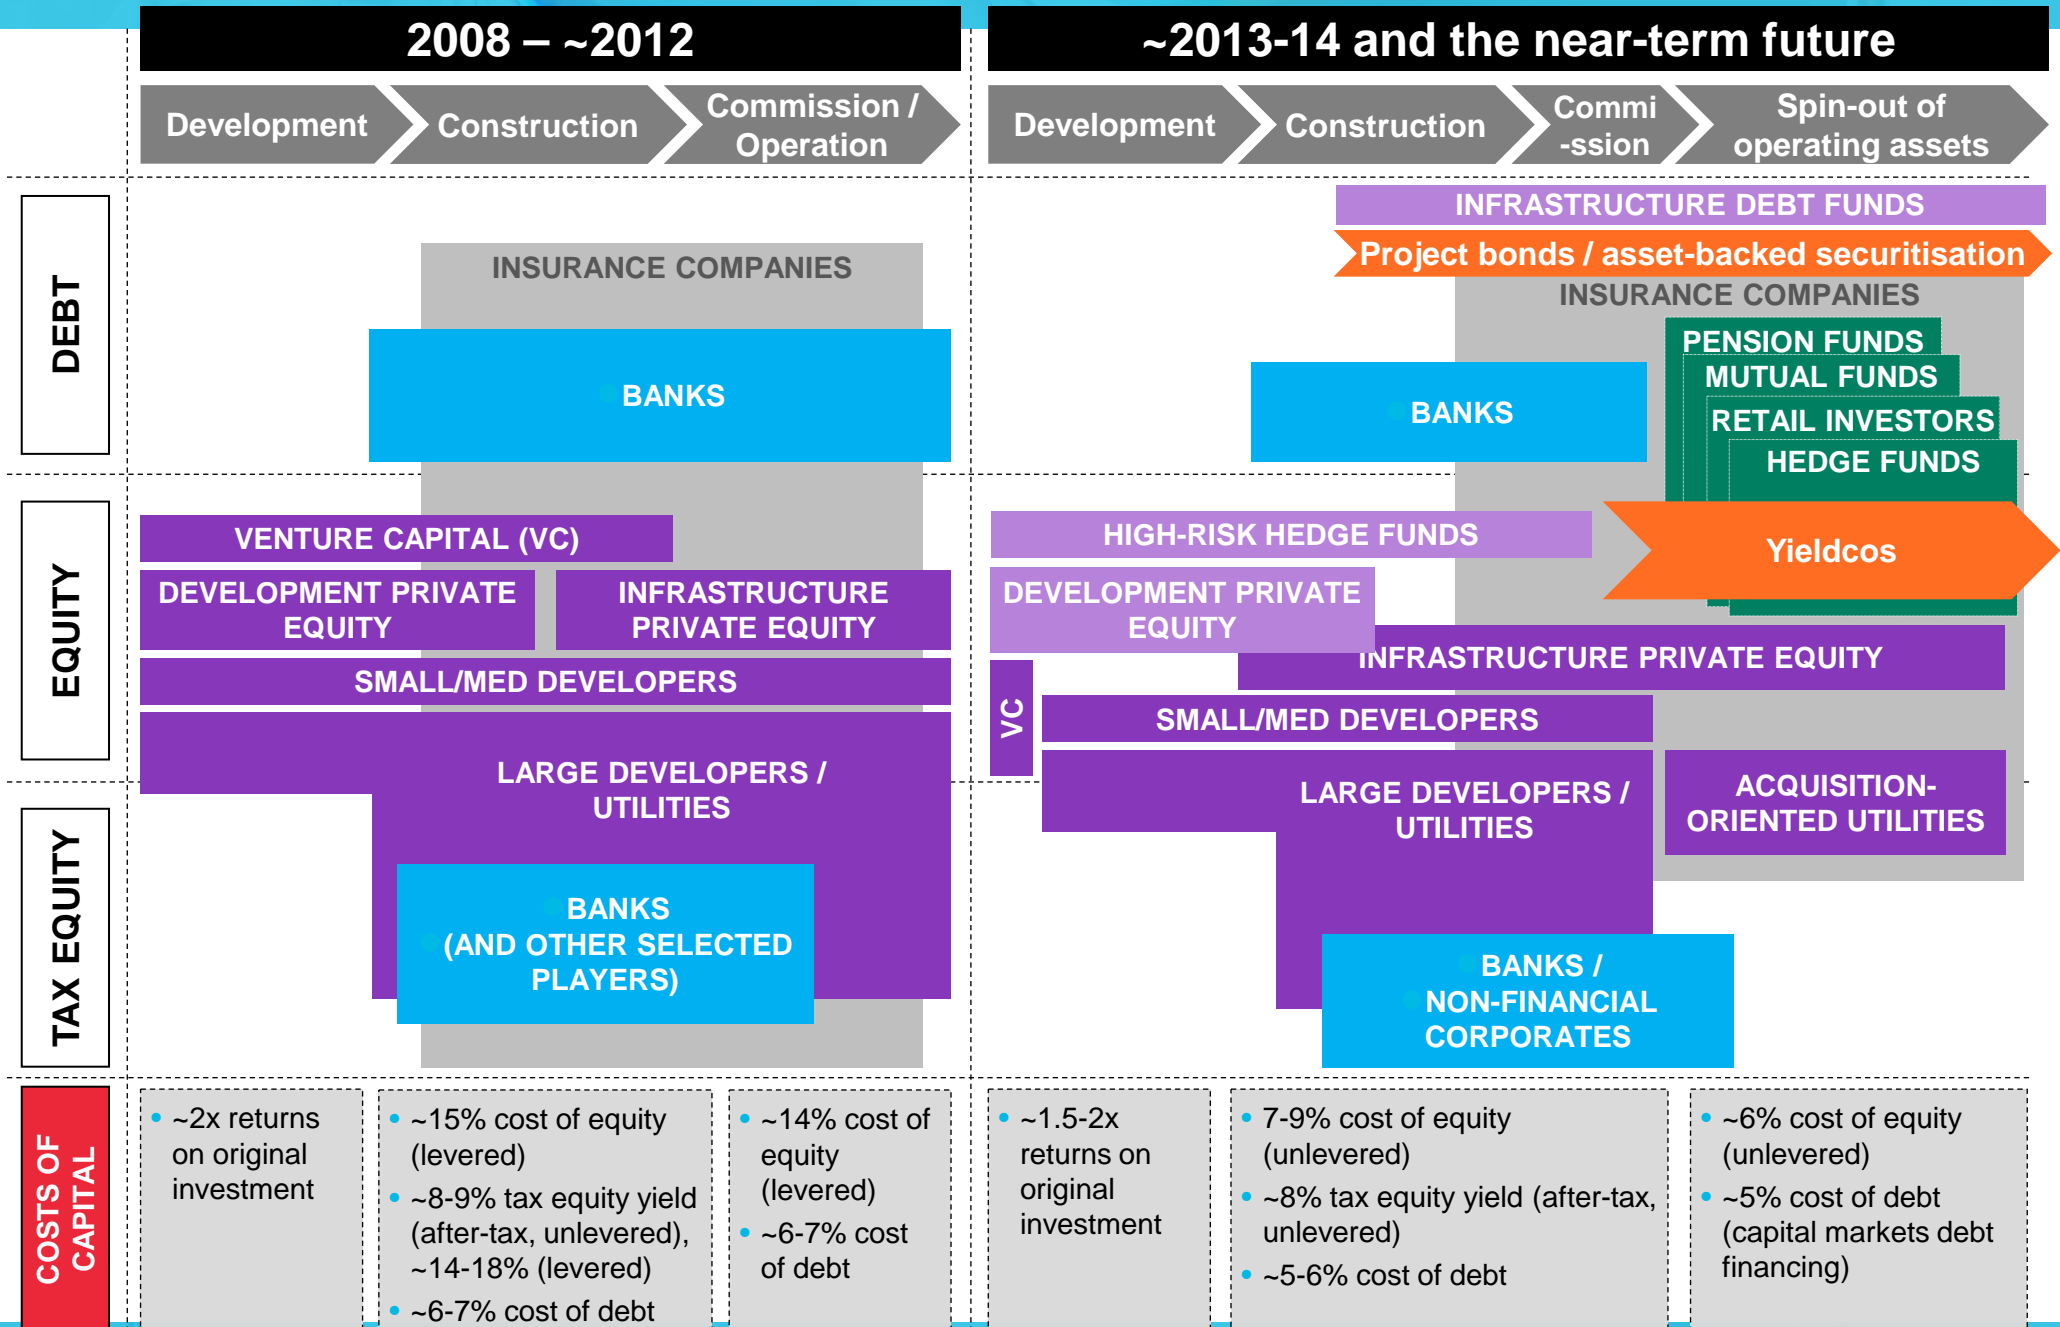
2008 – ~2012

Development

Construction

Commission / Operation

~2013-14 and the near-term future

Development

Construction

Commi -ssion

Spin-out of operating assets

DEBT

EQUITY

TAX EQUITY

COSTS OF CAPITAL

INSURANCE COMPANIES

BANKS

VENTURE CAPITAL (VC)

DEVELOPMENT PRIVATE EQUITY

INFRASTRUCTURE PRIVATE EQUITY

SMALL/MED DEVELOPERS

LARGE DEVELOPERS / UTILITIES

BANKS (AND OTHER SELECTED PLAYERS)

INFRASTRUCTURE DEBT FUNDS

Project bonds / asset-backed securitisation

INSURANCE COMPANIES

PENSION FUNDS

MUTUAL FUNDS

RETAIL INVESTORS

HEDGE FUNDS

BANKS

HIGH-RISK HEDGE FUNDS

Yieldcos

DEVELOPMENT PRIVATE EQUITY

INFRASTRUCTURE PRIVATE EQUITY

VC

SMALL/MED DEVELOPERS

LARGE DEVELOPERS / UTILITIES

ACQUISITION-ORIENTED UTILITIES

BANKS / NON-FINANCIAL CORPORATES

• ~2x returns on original investment

• ~15% cost of equity (levered)
• ~8-9% tax equity yield (after-tax, unlevered), ~14-18% (levered)
• ~6-7% cost of debt

• ~14% cost of equity (levered)
• ~6-7% cost of debt

• ~1.5-2x returns on original investment

• 7-9% cost of equity (unlevered)
• ~8% tax equity yield (after-tax, unlevered)
• ~5-6% cost of debt

• ~6% cost of equity (unlevered)
• ~5% cost of debt (capital markets debt financing)